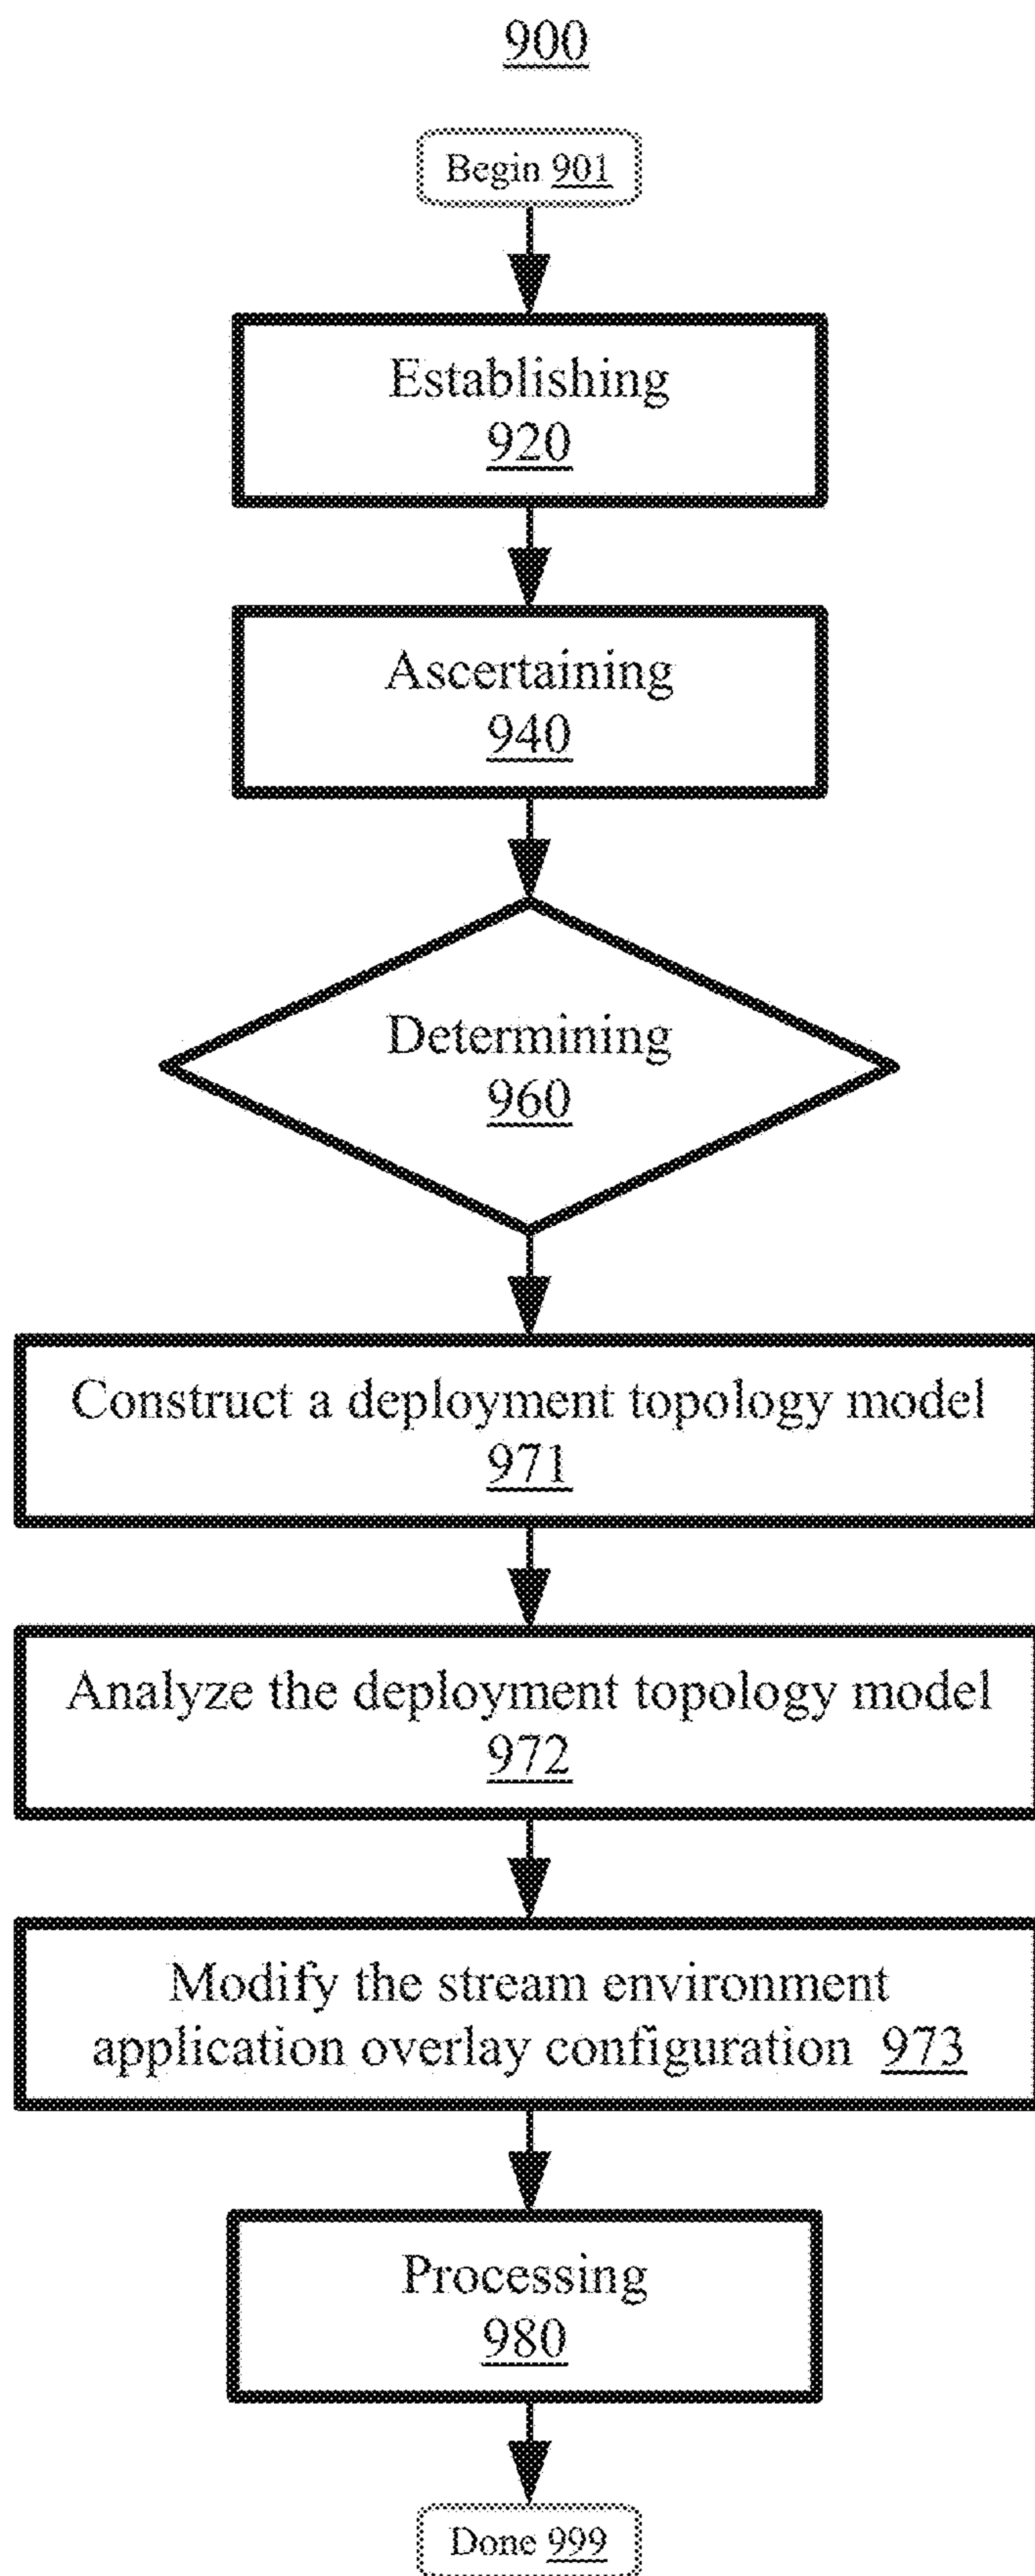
900

Begin 901

Establishing 920

Ascertaining 940

Determining 960

Construct a deployment topology model 971

Analyze the deployment topology model 972

Modify the stream environment application overlay configuration 973

Processing 980

Done 999